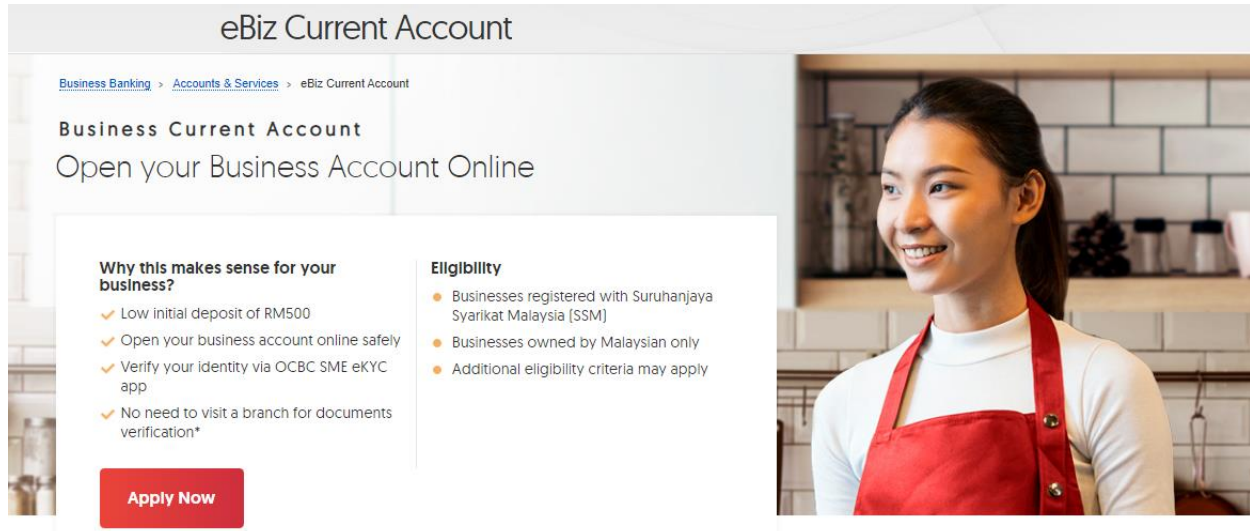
eBiz Current Account

Business Banking > Accounts & Services > eBiz Current Account

Business Current Account

Open your Business Account Online

Why this makes sense for your business?

Low initial deposit of RM500

Open your business account online safely

Verify your identity via OCBC SME eKYC app

No need to visit a branch for documents verification*

Apply Now

Eligibility

Businesses registered with Suruhanjaya Syarikat Malaysia (SSM)

Businesses owned by Malaysian only

Additional eligibility criteria may apply